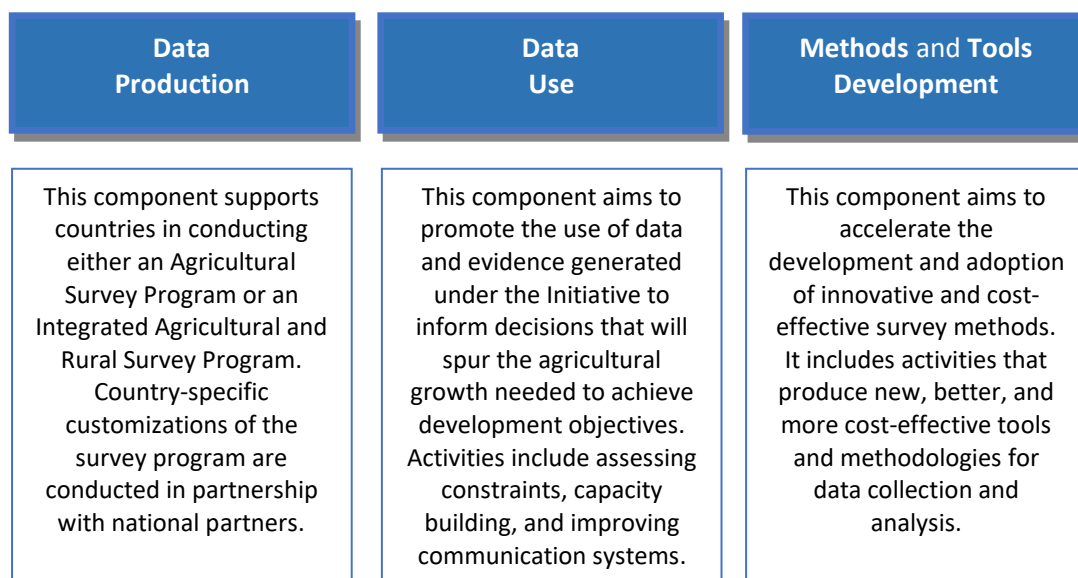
Data Production

This component supports countries in conducting either an Agricultural Survey Program or an Integrated Agricultural and Rural Survey Program. Country-specific customizations of the survey program are conducted in partnership with national partners.

Data Use

This component aims to promote the use of data and evidence generated under the Initiative to inform decisions that will spur the agricultural growth needed to achieve development objectives. Activities include assessing constraints, capacity building, and improving communication systems.

Methods and Tools Development

This component aims to accelerate the development and adoption of innovative and cost-effective survey methods. It includes activities that produce new, better, and more cost-effective tools and methodologies for data collection and analysis.